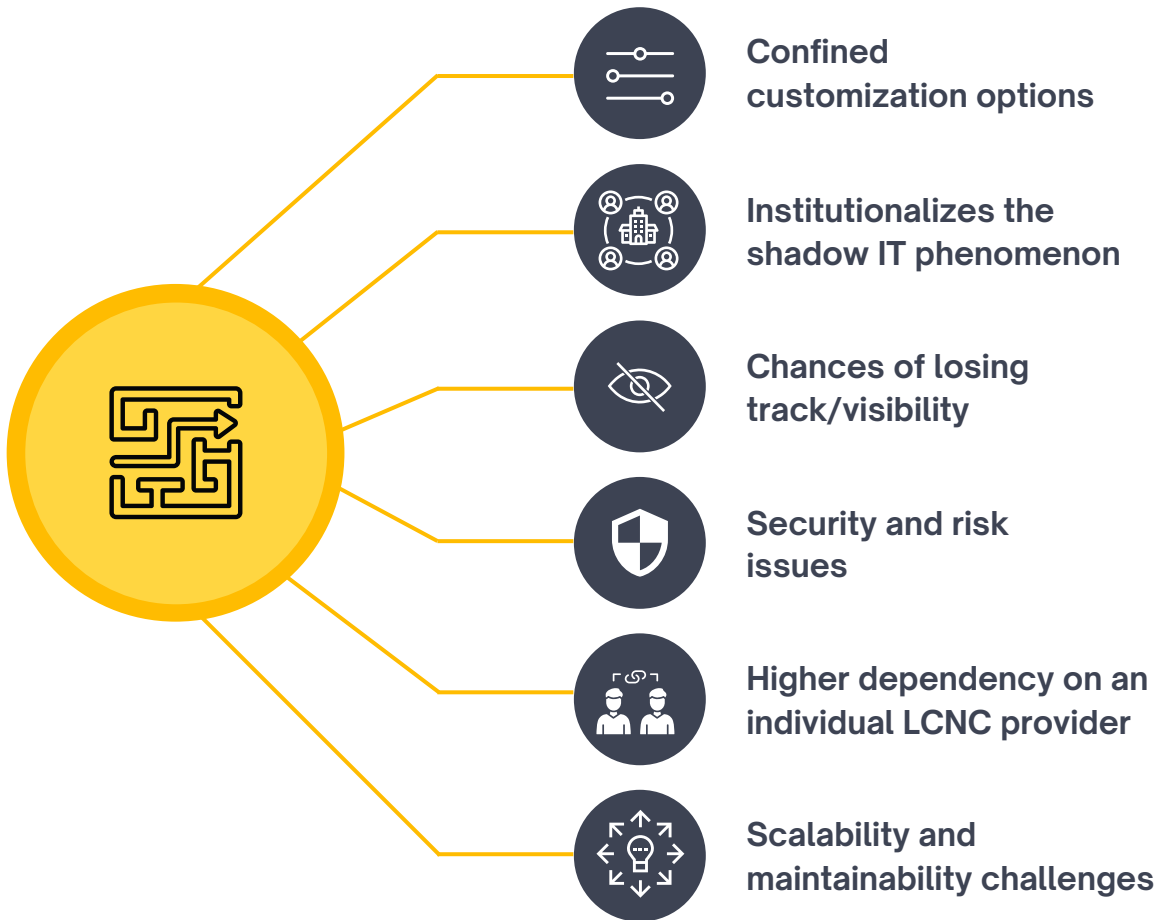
Confined customization options

Institutionalizes the shadow IT phenomenon

Chances of losing track/visibility

Security and risk issues

Higher dependency on an individual LCNC provider

Scalability and maintainability challenges